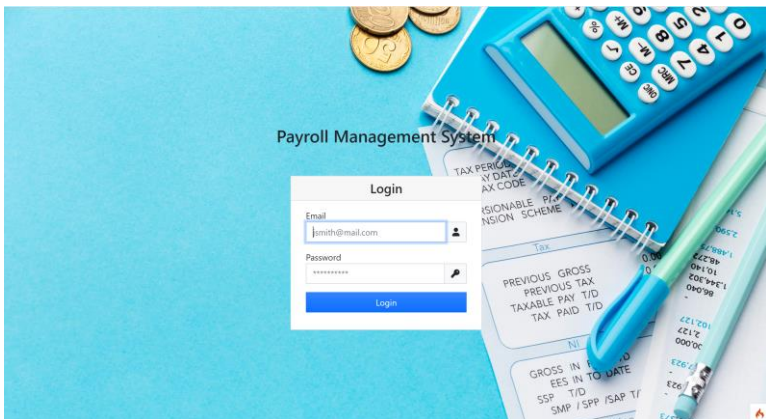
Payroll Management System

Login

Email

jsmith@mail.com

Password

••••••••••

Login

TAX PERIOD
PAY DATE
TAX CODE

PENSIONABLE PAY
PENSION SCHEME

Tax

PREVIOUS GROSS
PREVIOUS TAX
TAXABLE PAY T/D
TAX PAID T/D

NI

GROSS IN TO DATE
EES IN TO DATE
SSP T/D
SMP / SPP /SAP T/

%
M+
M-
MRC
CE
ON/C
7
8
9
4
5
0